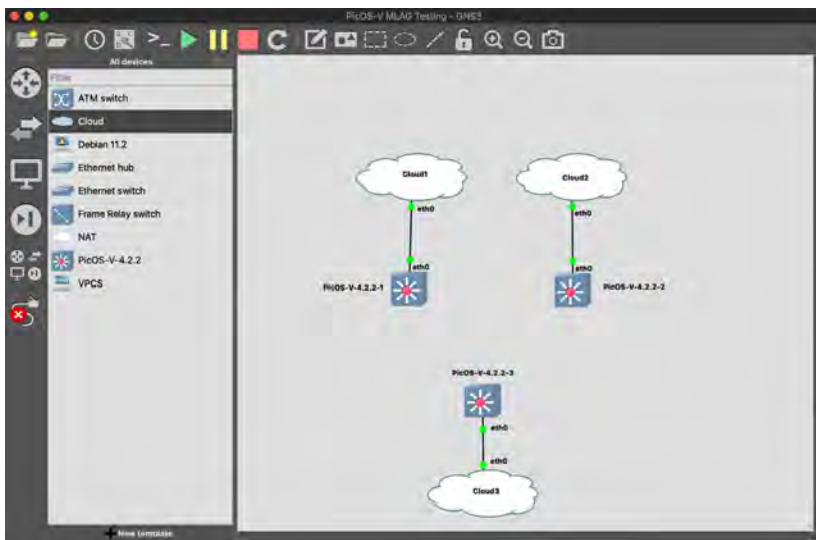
PicOS-V MLAG Testing - GNS3

All devices

Filter

ATM switch

Cloud

Debian 11.2

Ethernet hub

Ethernet switch

Frame Relay switch

NAT

PicOS-V-4.2.2

VPCS

New template

Cloud1

eth0

eth0

PicOS-V-4.2.2-1

Cloud2

eth0

eth0

PicOS-V-4.2.2-2

PicOS-V-4.2.2-3

eth0

eth0

Cloud3